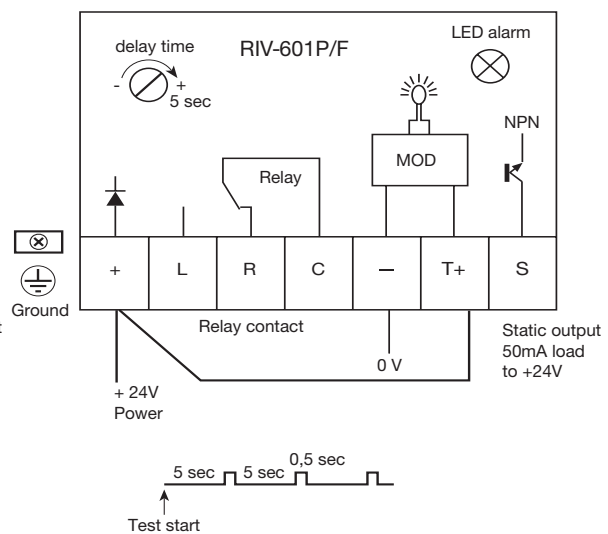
delay time
RIV-601P/F
LED alarm
-
+
5 sec
NPN
MOD
Relay

| + | L | R | C | – | T+ | S |
|---|---|---|---|---|---|---|

Ground
Relay contact
Static output 50mA load to +24V
0 V
+ 24V Power

5 sec
5 sec
0,5 sec
Test start